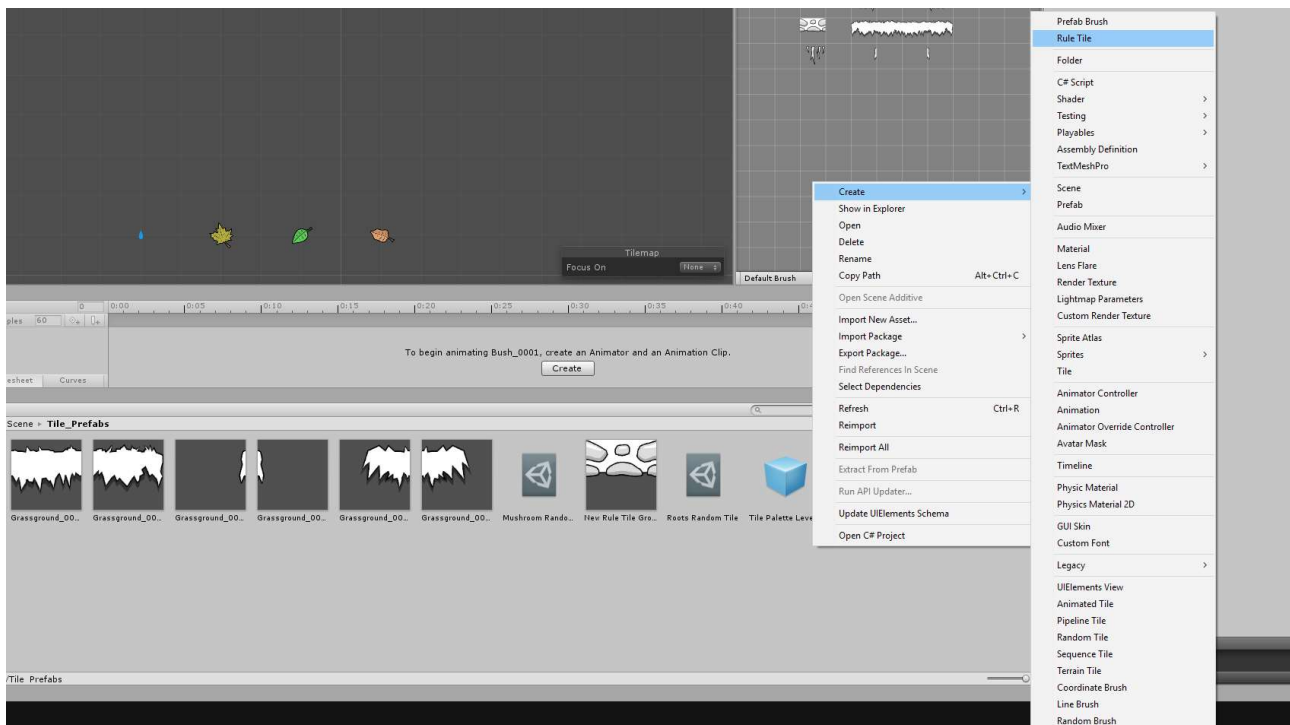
Tilemap
Focus On None
Default Brush

0 0:00 0:05 0:10 0:15 0:20 0:25 0:30 0:35 0:40
ples 60

To begin animating Bush_0001, create an Animator and an Animation Clip.
Create

esheet Curves

Scene ▸ Tile_Prefabs

Grassground_00… Grassground_00… Grassground_00… Grassground_00… Grassground_00… Grassground_00… Mushroom Rando… New Rule Tile Gro… Roots Random Tile Tile Palette Leve

/Tile Prefabs

Create
Show in Explorer
Open
Delete
Rename
Copy Path Alt+Ctrl+C
Open Scene Additive
Import New Asset...
Import Package
Export Package...
Find References In Scene
Select Dependencies
Refresh Ctrl+R
Reimport
Reimport All
Extract From Prefab
Run API Updater...
Update UIElements Schema
Open C# Project

Prefab Brush
Rule Tile
Folder
C# Script
Shader
Testing
Playables
Assembly Definition
TextMeshPro
Scene
Prefab
Audio Mixer
Material
Lens Flare
Render Texture
Lightmap Parameters
Custom Render Texture
Sprite Atlas
Sprites
Tile
Animator Controller
Animation
Animator Override Controller
Avatar Mask
Timeline
Physic Material
Physics Material 2D
GUI Skin
Custom Font
Legacy
UIElements View
Animated Tile
Pipeline Tile
Random Tile
Sequence Tile
Terrain Tile
Coordinate Brush
Line Brush
Random Brush